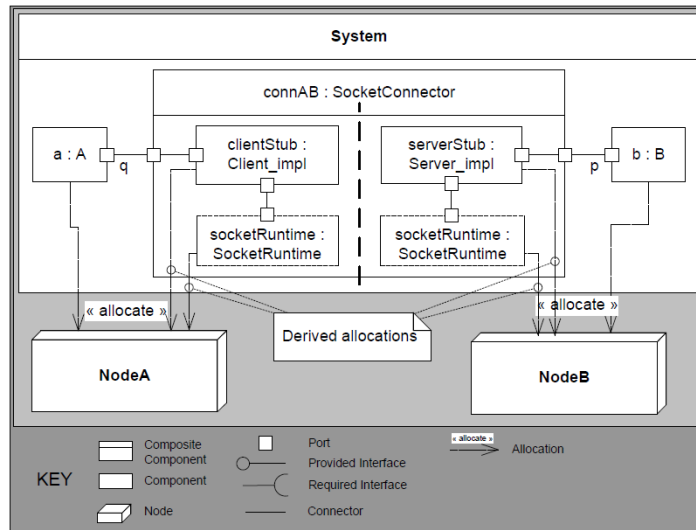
System

connAB : SocketConnector

a : A

q

clientStub : Client_impl

serverStub : Server_impl

p

b : B

socketRuntime : SocketRuntime

socketRuntime : SocketRuntime

« allocate »

Derived allocations

« allocate »

NodeA

NodeB

KEY

Composite Component

Component

Node

Port

Provided Interface

Required Interface

Connector

« allocate »

Allocation